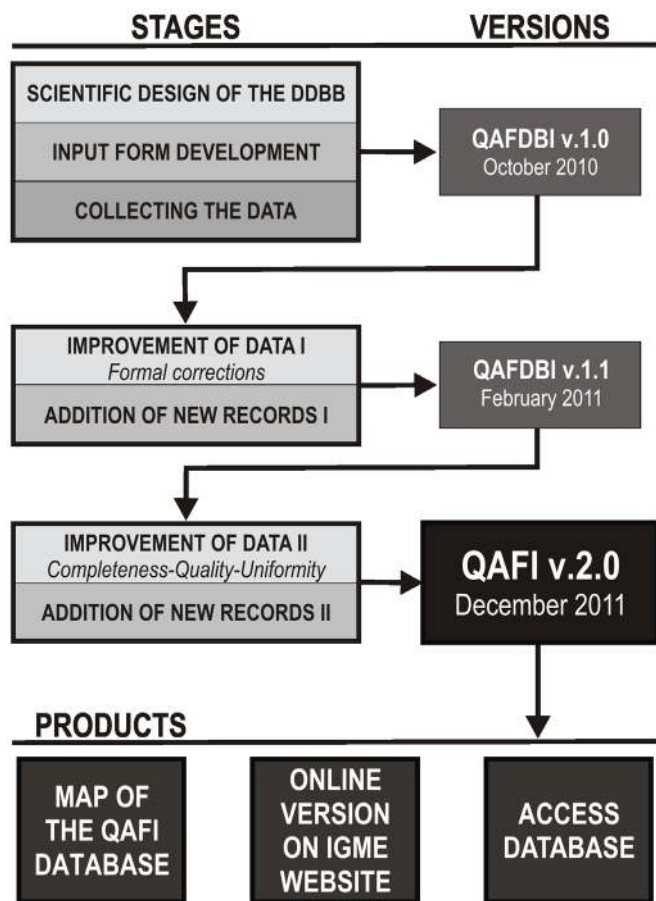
STAGES

VERSIONS

SCIENTIFIC DESIGN OF THE DDBB

INPUT FORM DEVELOPMENT

COLLECTING THE DATA

QAFDBI v.1.0
October 2010

IMPROVEMENT OF DATA I
*Formal corrections*

ADDITION OF NEW RECORDS I

QAFDBI v.1.1
February 2011

IMPROVEMENT OF DATA II
*Completeness-Quality-Uniformity*

ADDITION OF NEW RECORDS II

QAFI v.2.0
December 2011

PRODUCTS

MAP OF THE QAFI DATABASE

ONLINE VERSION ON IGME WEBSITE

ACCESS DATABASE